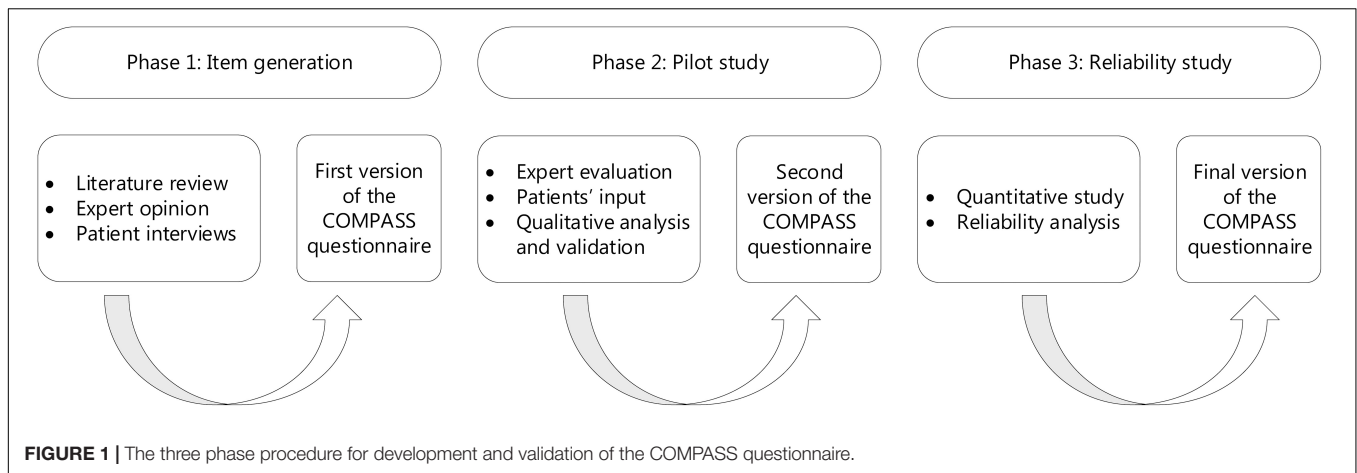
Phase 1: Item generation

- Literature review
- Expert opinion
- Patient interviews

First version of the COMPASS questionnaire

Phase 2: Pilot study

- Expert evaluation
- Patients' input
- Qualitative analysis and validation

Second version of the COMPASS questionnaire

Phase 3: Reliability study

- Quantitative study
- Reliability analysis

Final version of the COMPASS questionnaire

**FIGURE 1 |** The three phase procedure for development and validation of the COMPASS questionnaire.